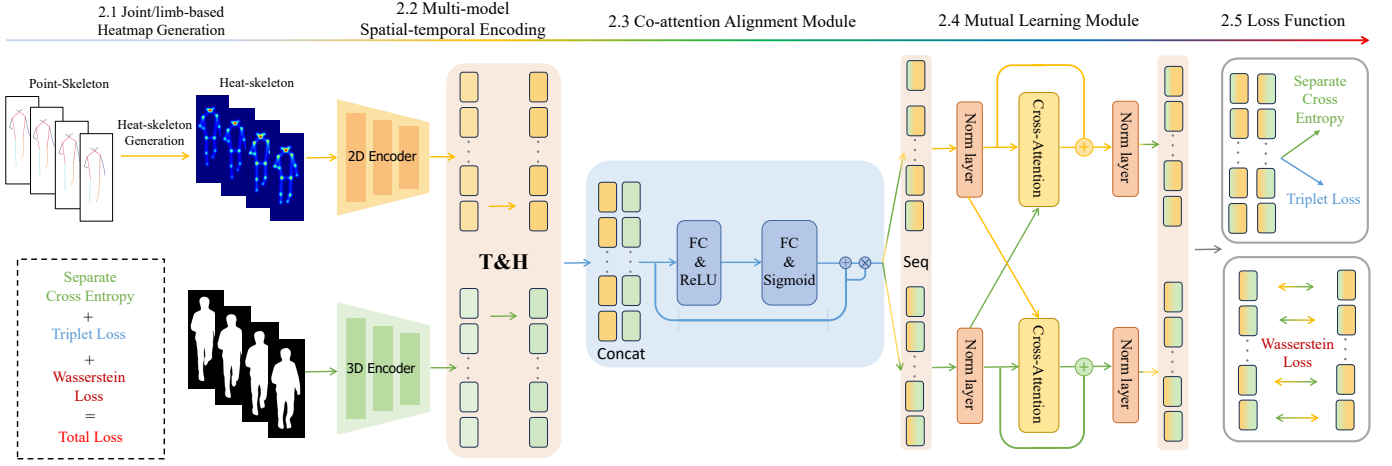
2.1 Joint/limb-based Heatmap Generation

2.2 Multi-model Spatial-temporal Encoding

2.3 Co-attention Alignment Module

2.4 Mutual Learning Module

2.5 Loss Function

Point-Skeleton

Heat-skeleton

Heat-skeleton Generation

2D Encoder

T&H

FC & ReLU

FC & Sigmoid

Concat

Seq

Norm layer

Cross-Attention

Norm layer

Norm layer

Cross-Attention

Norm layer

Separate Cross Entropy

Triplet Loss

Wasserstein Loss

3D Encoder

Separate Cross Entropy
+
Triplet Loss
+
Wasserstein Loss
=
Total Loss